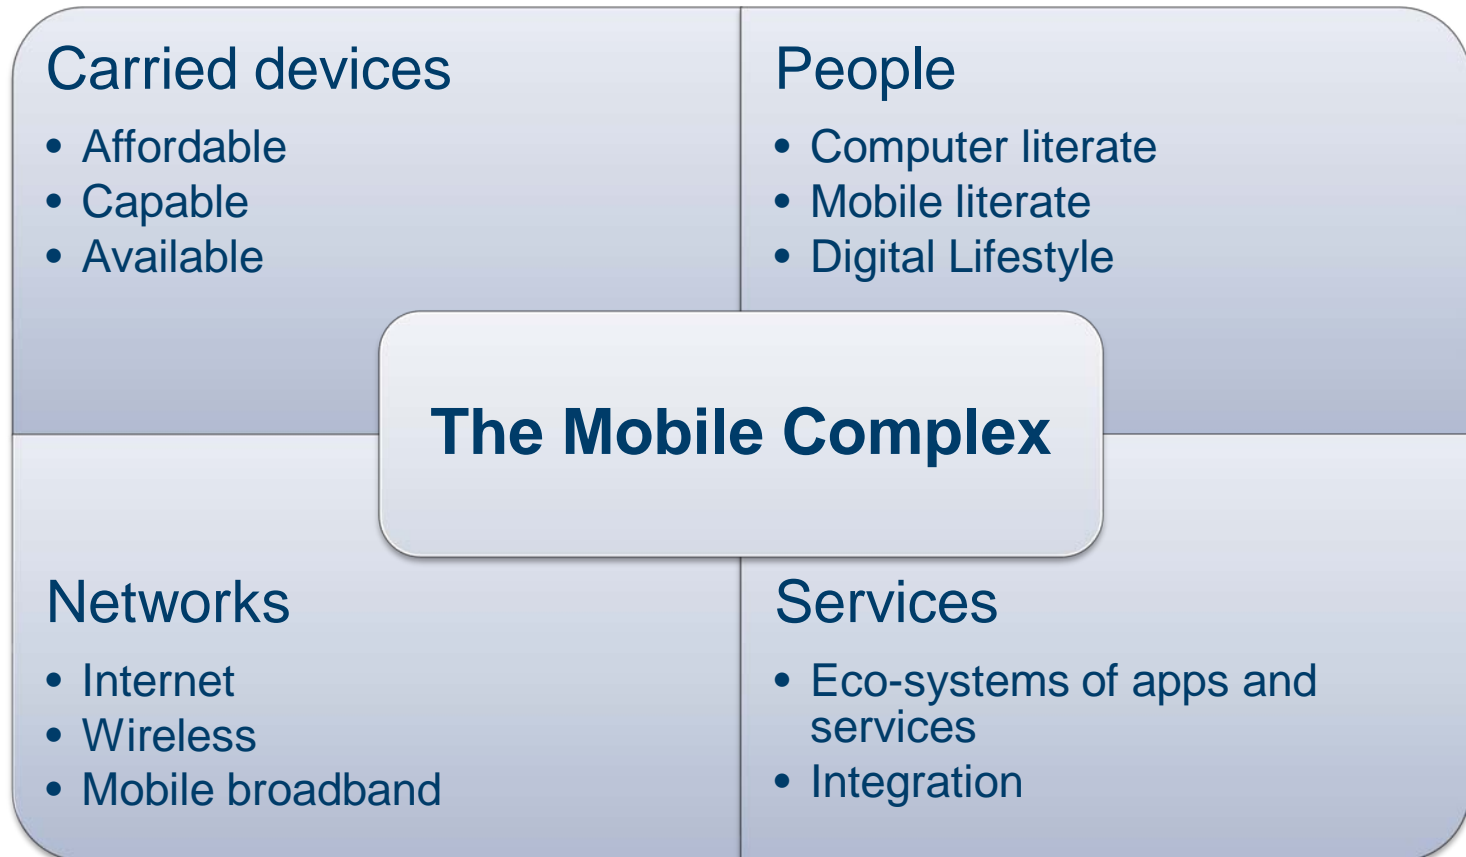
Carried devices
- Affordable
- Capable
- Available

People
- Computer literate
- Mobile literate
- Digital Lifestyle

The Mobile Complex

Networks
- Internet
- Wireless
- Mobile broadband

Services
- Eco-systems of apps and services
- Integration